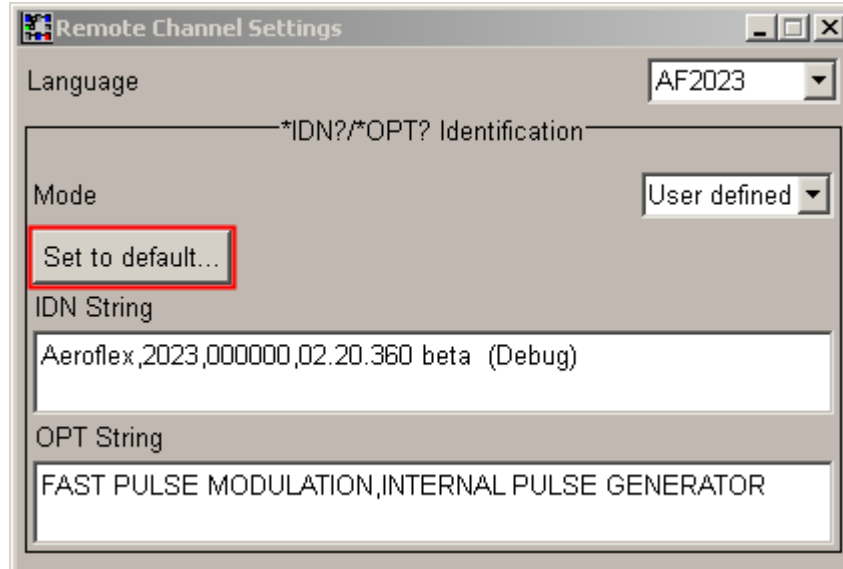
Remote Channel Settings

Language AF2023

*IDN?/*OPT? Identification

Mode User defined

Set to default...

IDN String

Aeroflex,2023,000000,02.20.360 beta (Debug)

OPT String

FAST PULSE MODULATION,INTERNAL PULSE GENERATOR